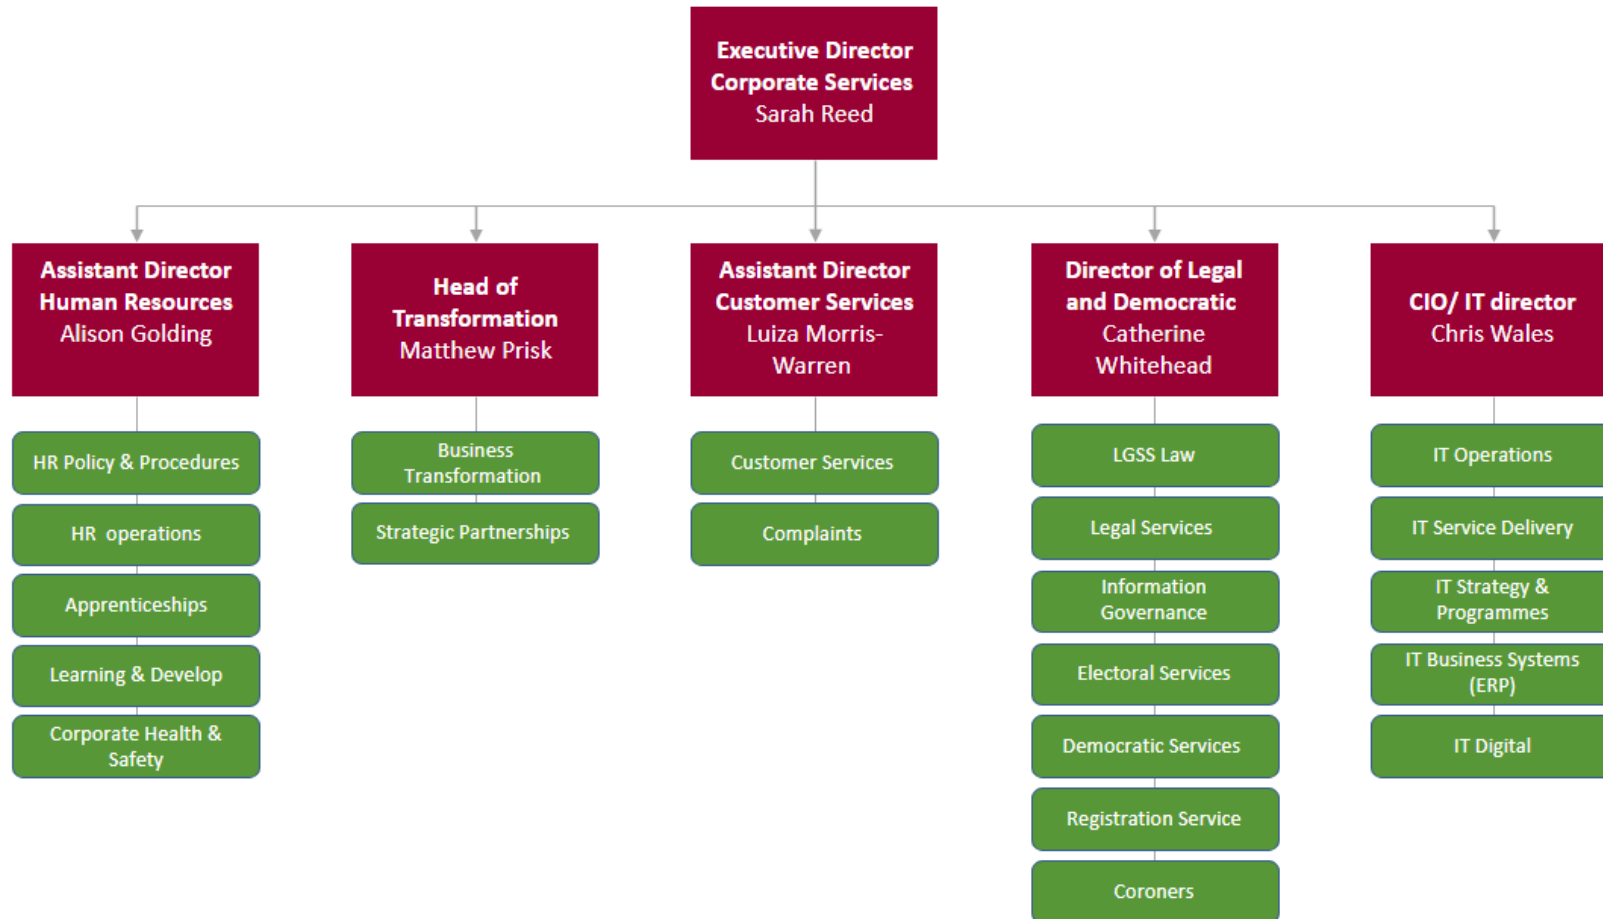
Executive Director
Corporate Services
Sarah Reed

Assistant Director
Human Resources
Alison Golding

HR Policy & Procedures

HR operations

Apprenticeships

Learning & Develop

Corporate Health & Safety

Head of Transformation
Matthew Prisk

Business Transformation

Strategic Partnerships

Assistant Director
Customer Services
Luiza Morris-Warren

Customer Services

Complaints

Director of Legal and Democratic
Catherine Whitehead

LGSS Law

Legal Services

Information Governance

Electoral Services

Democratic Services

Registration Service

Coroners

CIO/ IT director
Chris Wales

IT Operations

IT Service Delivery

IT Strategy & Programmes

IT Business Systems (ERP)

IT Digital